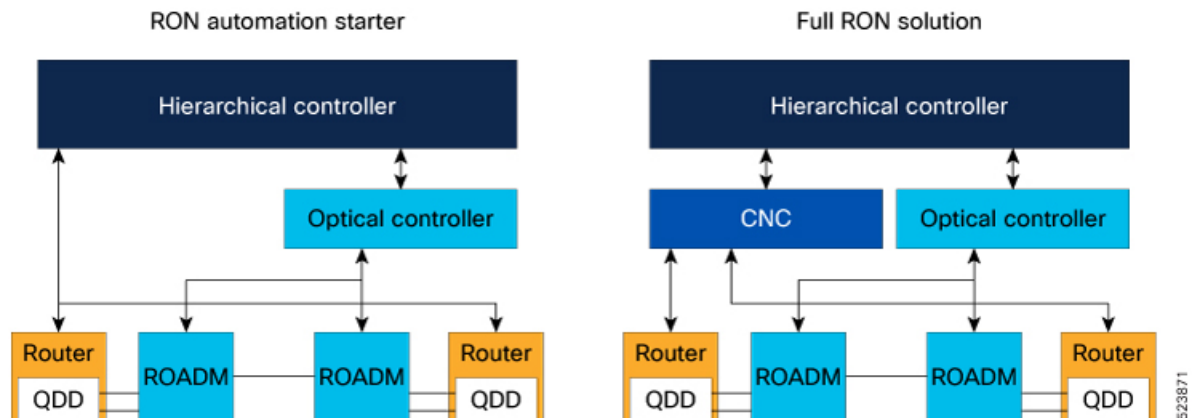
RON automation starter

Hierarchical controller

Optical controller

Router

QDD

ROADM

ROADM

Router

QDD

Full RON solution

Hierarchical controller

CNC

Optical controller

Router

QDD

ROADM

ROADM

Router

QDD

523871